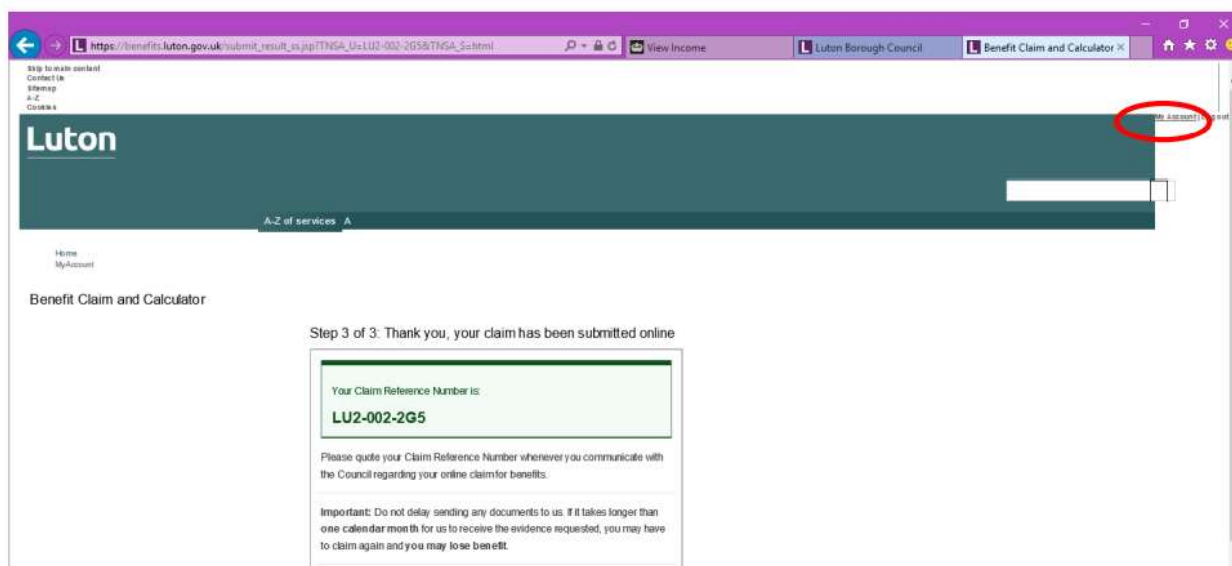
https://benefits.luton.gov.uk/submit_result_ss.jsp?TNSA_U=LU2-002-2G5&TNSA_S=html

View Income

Luton Borough Council

Benefit Claim and Calculator

Skip to main content
Contact Us
Sitemap
A-Z
Cookies

My Account | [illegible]out

Luton

A-Z of services A

Home
MyAccount

Benefit Claim and Calculator

Step 3 of 3: Thank you, your claim has been submitted online

Your Claim Reference Number is:

LU2-002-2G5

Please quote your Claim Reference Number whenever you communicate with the Council regarding your online claim for benefits.

Important: Do not delay sending any documents to us. If it takes longer than one calendar month for us to receive the evidence requested, you may have to claim again and you may lose benefit.